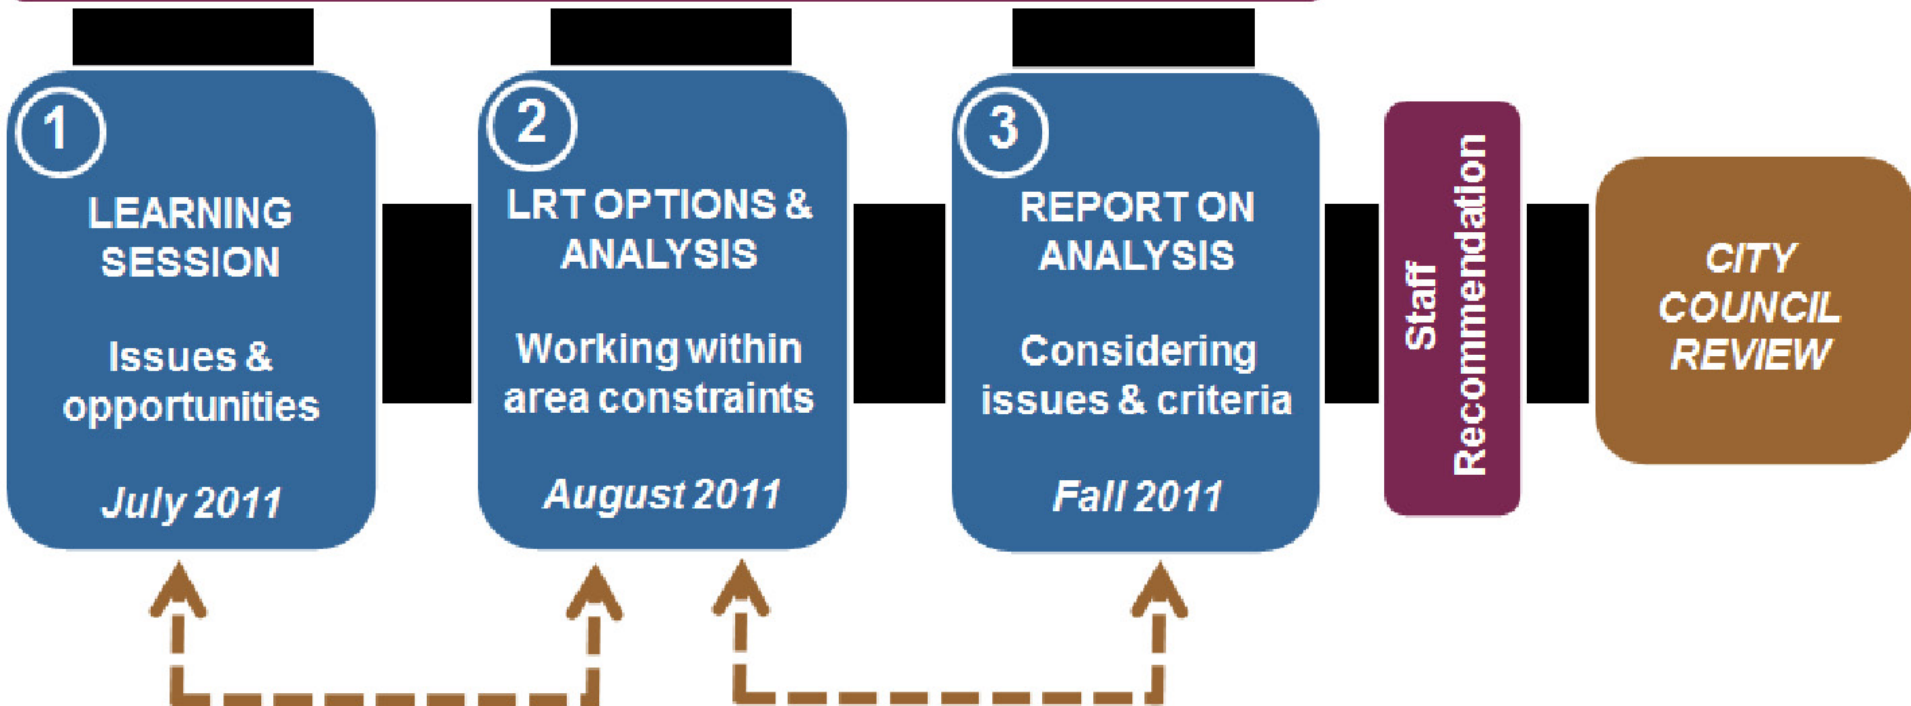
1
LEARNING SESSION

Issues & opportunities

July 2011

2
LRT OPTIONS & ANALYSIS

Working within area constraints

August 2011

3
REPORT ON ANALYSIS

Considering issues & criteria

Fall 2011

Staff Recommendation

CITY COUNCIL REVIEW